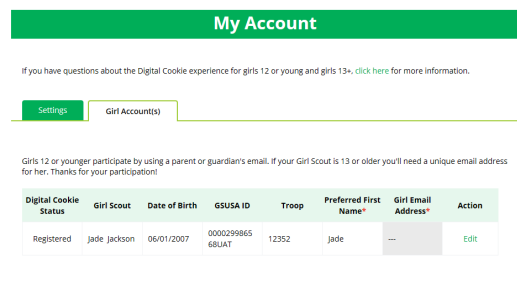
My Account

If you have questions about the Digital Cookie experience for girls 12 or young and girls 13+. click here for more information.

Settings

Girl Account(s)

Girls 12 or younger participate by using a parent or guardian's email. If your Girl Scout is 13 or older you'll need a unique email address for her. Thanks for your participation!

| Digital Cookie Status | Girl Scout | Date of Birth | GSUSA ID | Troop | Preferred First Name* | Girl Email Address* | Action |
|---|---|---|---|---|---|---|---|
| Registered | Jade Jackson | 06/01/2007 | 000029986568UAT | 12352 | Jade | --- | Edit |